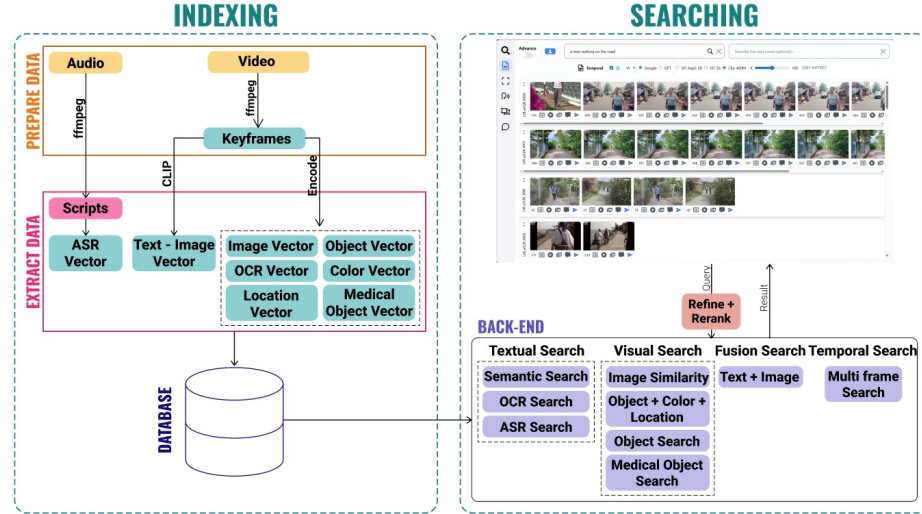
INDEXING

PREPARE DATA

Audio

Video

ffmpeg

ffmpeg

Keyframes

CLIP

Encode

EXTRACT DATA

Scripts

ASR Vector

Text - Image Vector

Image Vector

Object Vector

OCR Vector

Color Vector

Location Vector

Medical Object Vector

DATABASE

SEARCHING

Advance

a man walking on the road

Describe the next scene (optional)...

Temporal

Query

Result

Refine + Rerank

BACK-END

Textual Search

Semantic Search

OCR Search

ASR Search

Visual Search

Image Similarity

Object + Color + Location

Object Search

Medical Object Search

Fusion Search

Text + Image

Temporal Search

Multi frame Search